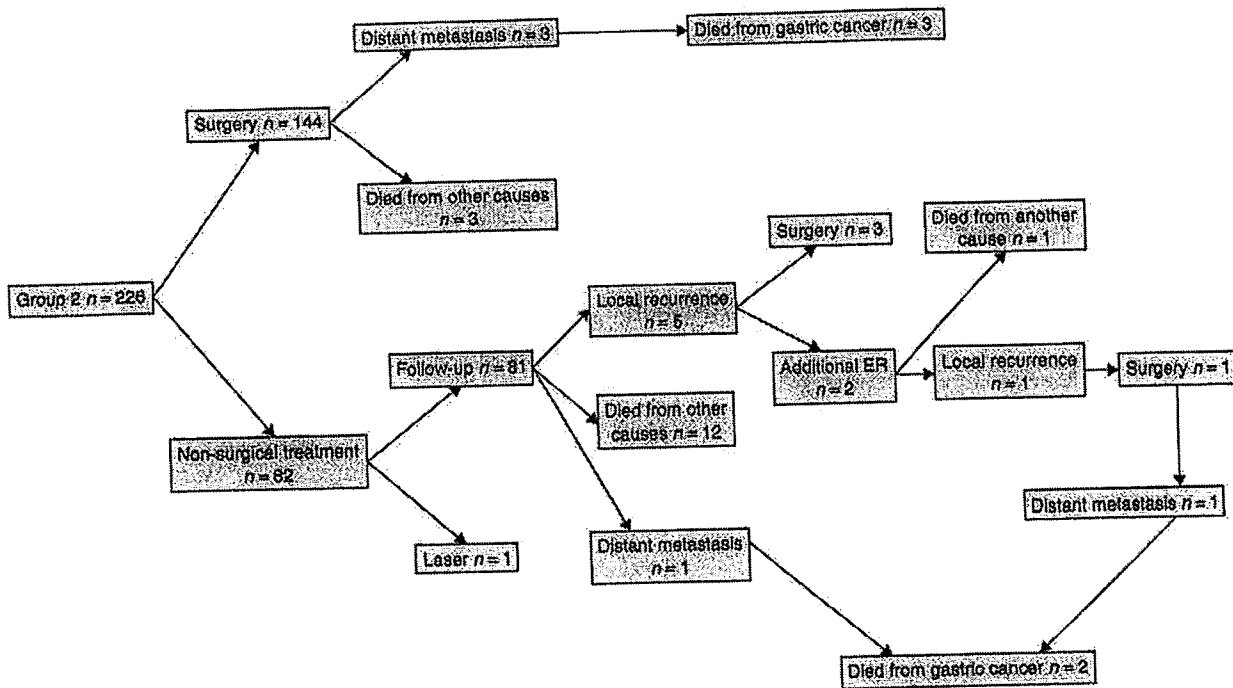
Distant metastasis $n = 3$

Died from gastric cancer $n = 3$

Surgery $n = 144$

Died from other causes $n = 3$

Group 2 $n = 226$

Surgery $n = 3$

Died from another cause $n = 1$

Local recurrence $n = 5$

Follow-up $n = 81$

Additional ER $n = 2$

Local recurrence $n = 1$

Surgery $n = 1$

Died from other causes $n = 12$

Non-surgical treatment $n = 82$

Distant metastasis $n = 1$

Laser $n = 1$

Distant metastasis $n = 1$

Died from gastric cancer $n = 2$